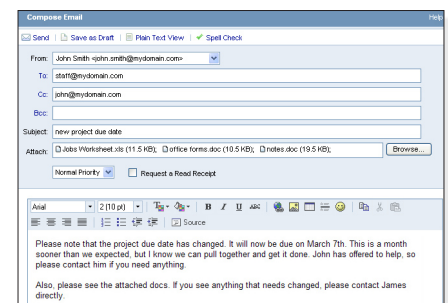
Compose Email
Help

Send | Save as Draft | Plain Text View | Spell Check

From: John Smith <john.smith@mydomain.com>

To: staff@mydomain.com

Cc: john@mydomain.com

Bcc:

Subject: new project due date

Attach: Jobs Worksheet.xls (11.5 KB); office forms.doc (10.5 KB); notes.doc (19.5 KB)
Browse...

Normal Priority
Request a Read Receipt

Arial
2 (10 pt)
B I U ABC
Source

Please note that the project due date has changed. It will now be due on March 7th. This is a month sooner than we expected, but I know we can pull together and get it done. John has offered to help, so please contact him if you need anything.

Also, please see the attached docs. If you see anything that needs changed, please contact James directly.